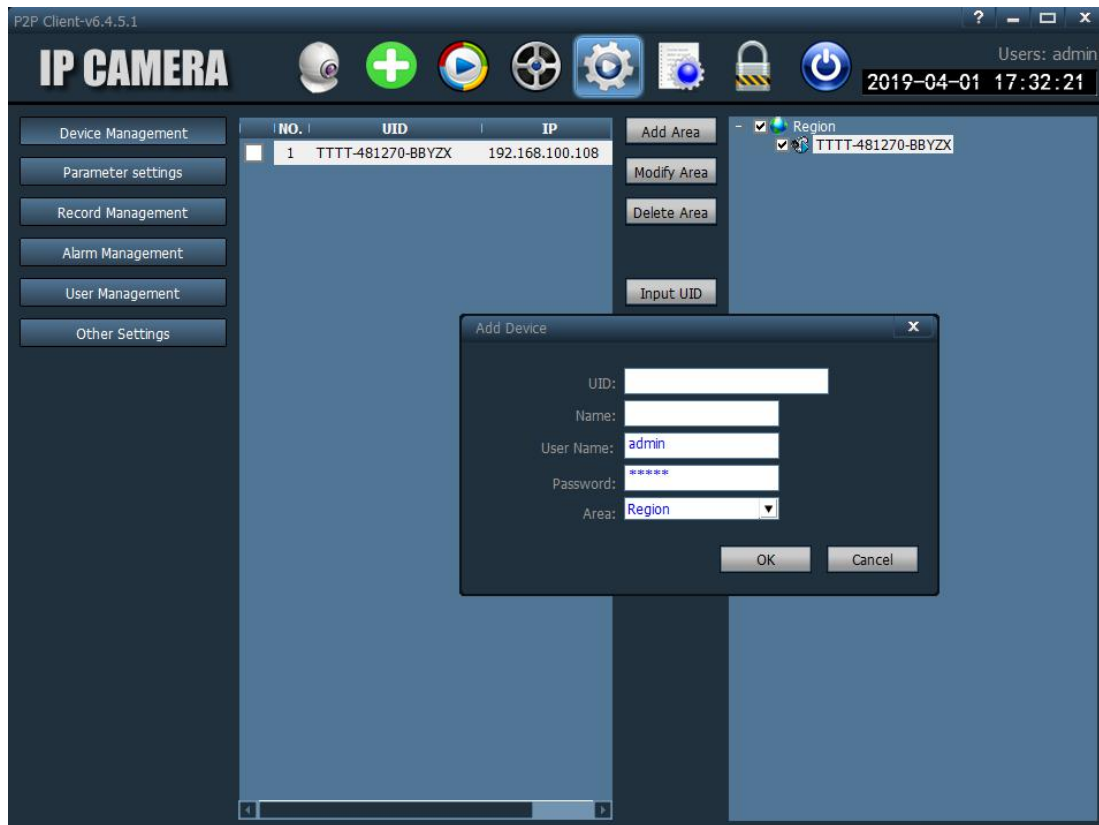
P2P Client-v6.4.5.1

? – □ x

IP CAMERA

Users: admin

2019-04-01 17:32:21

Device Management

Parameter settings

Record Management

Alarm Management

User Management

Other Settings

| NO. | UID | IP |
|---|---|---|
| 1 | TTTT-481270-BBYZX | 192.168.100.108 |

Add Area

Modify Area

Delete Area

Input UID

Region

TTTT-481270-BBYZX

Add Device

x

UID:

Name:

User Name: admin

Password: *****

Area: Region

OK

Cancel